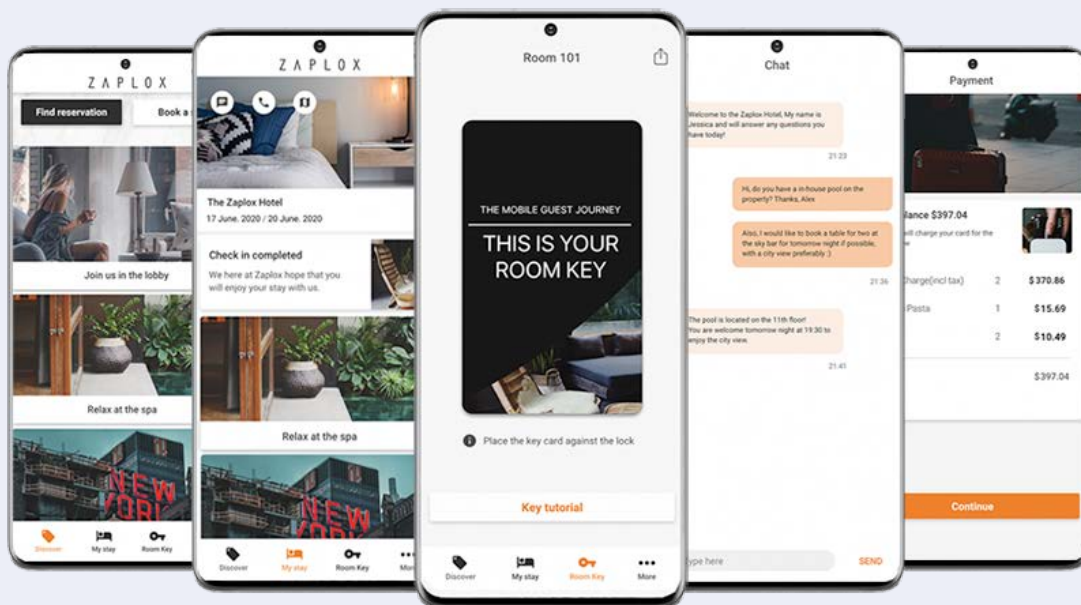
ZAPLOX

Find reservation

Book a

Join us in the lobby

Relax at the spa

NEW YORK

Discover My stay Room Key

ZAPLOX

The Zaplox Hotel
17 June. 2020 / 20 June. 2020

Check in completed
We here at Zaplox hope that you will enjoy your stay with us.

Relax at the spa

NEW YORK

Discover My stay Room Key More

Room 101

THE MOBILE GUEST JOURNEY
THIS IS YOUR ROOM KEY

Place the key card against the lock

Key tutorial

Discover My stay Room Key More

Chat

Welcome to the Zaplox Hotel, My name is Jessica and will answer any questions you have today!

21:23

Hi, do you have a in-house pool on the property? Thanks, Alex

Also, I would like to book a table for two at the sky bar for tomorrow night if possible, with a city view preferably :)

21:36

The pool is located on the 11th floor! You are welcome tomorrow night at 19:30 to enjoy the city view.

21:41

ype here

SEND

Payment

lance $397.04
will charge your card for the

| Charge(incl tax) | 2 | $370.86 |
|---|---|---|
| Pasta | 1 | $15.69 |
| | 2 | $10.49 |
| | | $397.04 |

Continue